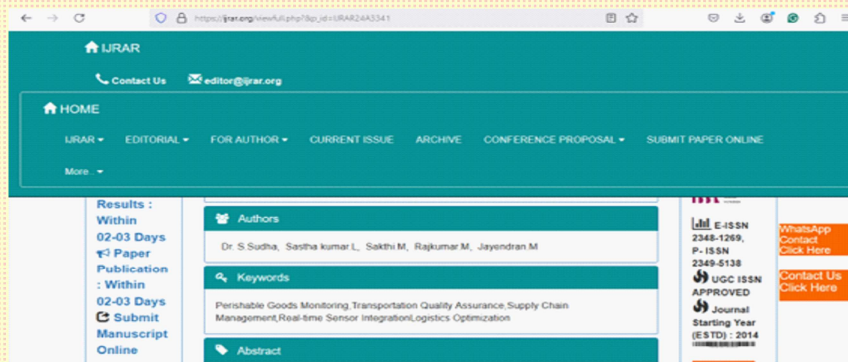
https://ijrar.org/viewfull.php?&p_id=IJRAR24A5341

IJRAR

Contact Us editor@ijrar.org

HOME

IJRAR ▾ EDITORIAL ▾ FOR AUTHOR ▾ CURRENT ISSUE ARCHIVE CONFERENCE PROPOSAL ▾ SUBMIT PAPER ONLINE

More.. ▾

Results : Within 02-03 Days
Paper Publication : Within 02-03 Days
Submit Manuscript Online

Authors

Dr. S.Sudha, Sastha kumar L, Sakthi M, Rajkumar M, Jayendran M

Keywords

Perishable Goods Monitoring,Transportation Quality Assurance,Supply Chain Management,Real-time Sensor Integration,Logistics Optimization

Abstract

E-ISSN 2348-1269, P- ISSN 2349-5138
UGC ISSN APPROVED
Journal Starting Year (ESTD) : 2014

WhatsApp Contact Click Here

Contact Us Click Here